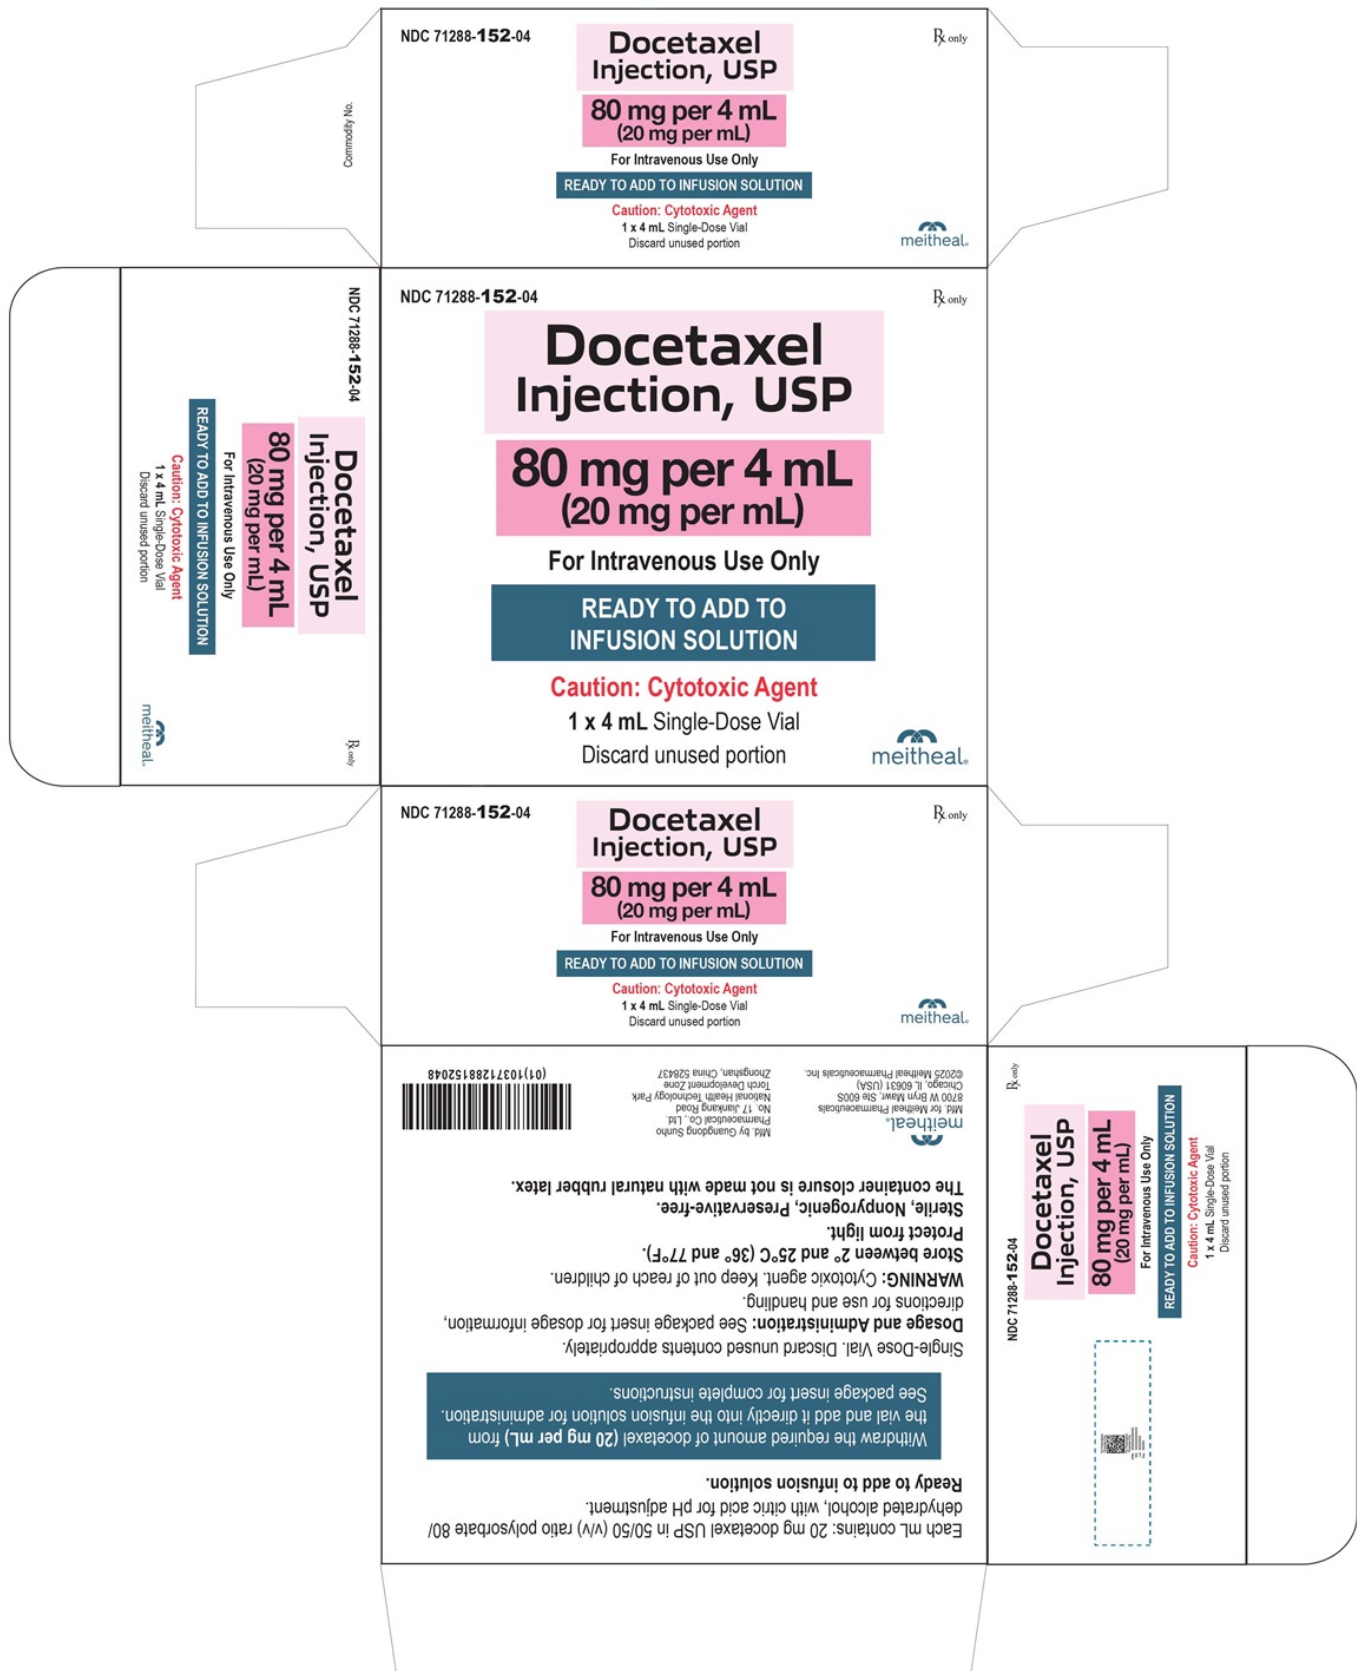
Commodity No.

NDC 71288-152-04

Docetaxel Injection, USP

80 mg per 4 mL (20 mg per mL)

For Intravenous Use Only

READY TO ADD TO INFUSION SOLUTION

Caution: Cytotoxic Agent

1 x 4 mL Single-Dose Vial

Discard unused portion

℞ only

meitheal.

NDC 71288-152-04

Docetaxel Injection, USP

80 mg per 4 mL (20 mg per mL)

For Intravenous Use Only

READY TO ADD TO INFUSION SOLUTION

Caution: Cytotoxic Agent

1 x 4 mL Single-Dose Vial

Discard unused portion

meitheal.

℞ only

NDC 71288-152-04

℞ only

Docetaxel Injection, USP

80 mg per 4 mL (20 mg per mL)

For Intravenous Use Only

READY TO ADD TO INFUSION SOLUTION

Caution: Cytotoxic Agent

1 x 4 mL Single-Dose Vial

Discard unused portion

meitheal.

NDC 71288-152-04

℞ only

Docetaxel Injection, USP

80 mg per 4 mL (20 mg per mL)

For Intravenous Use Only

READY TO ADD TO INFUSION SOLUTION

Caution: Cytotoxic Agent

1 x 4 mL Single-Dose Vial

Discard unused portion

meitheal.

Each mL contains: 20 mg docetaxel USP in 50/50 (v/v) ratio polysorbate 80/ dehydrated alcohol, with citric acid for pH adjustment.

Ready to add to infusion solution.

Withdraw the required amount of docetaxel (20 mg per mL) from the vial and add it directly into the infusion solution for administration. See package insert for complete instructions.

Single-Dose Vial. Discard unused contents appropriately.

Dosage and Administration: See package insert for dosage information, directions for use and handling.

WARNING: Cytotoxic agent. Keep out of reach of children.

Store between 2° and 25°C (36° and 77°F).

Protect from light.

Sterile, Nonpyrogenic, Preservative-free.

The container closure is not made with natural rubber latex.

meitheal.

Mfd. for Meitheal Pharmaceuticals
8700 W Bryn Mawr, Ste 600S
Chicago, IL 60631 (USA)
©2025 Meitheal Pharmaceuticals Inc.

Mfd. by Guangdong Sunho Pharmaceutical Co., Ltd.
No. 17 Jiankang Road
National Health Technology Park
Torch Development Zone
Zhongshan, China 528437

(01)10371288152048

NDC 71288-152-04

Docetaxel Injection, USP

80 mg per 4 mL (20 mg per mL)

For Intravenous Use Only

READY TO ADD TO INFUSION SOLUTION

Caution: Cytotoxic Agent

1 x 4 mL Single-Dose Vial

Discard unused portion

℞ only